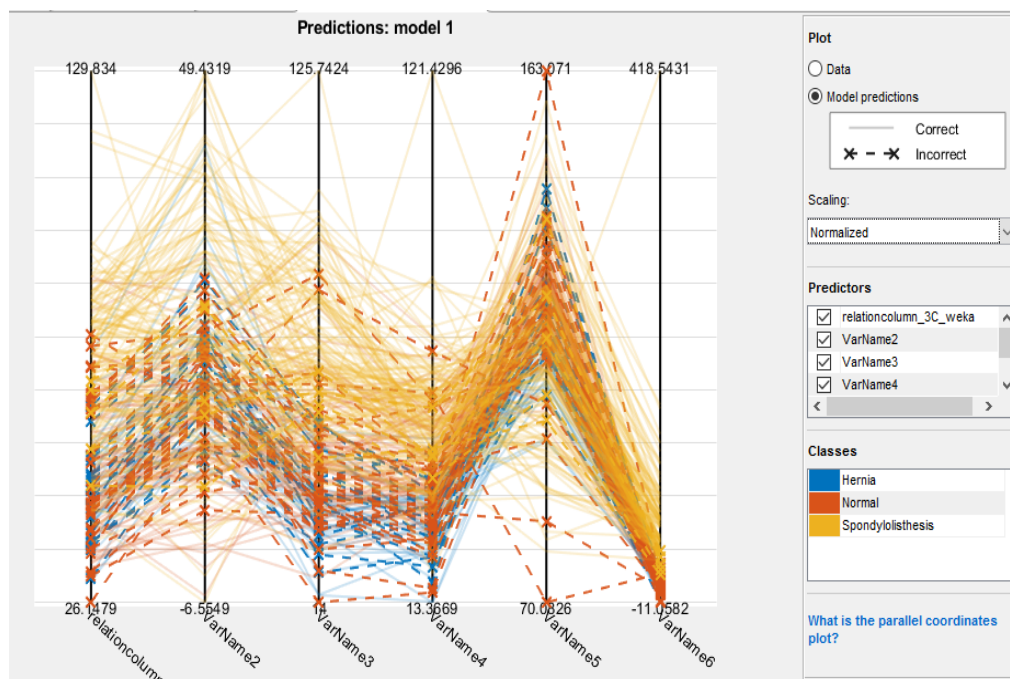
Predictions: model 1

129.834
49.4319
125.7424
121.4296
163.071
418.5431

26.1479
-6.5549
14
13.3669
70.0826
-11.0582

relationcolumn
VarName2
VarName3
VarName4
VarName5
VarName6

Plot
Data
Model predictions
Correct
Incorrect

Scaling:
Normalized

Predictors
relationcolumn_3C_weka
VarName2
VarName3
VarName4

Classes
Hernia
Normal
Spondylolisthesis

What is the parallel coordinates plot?